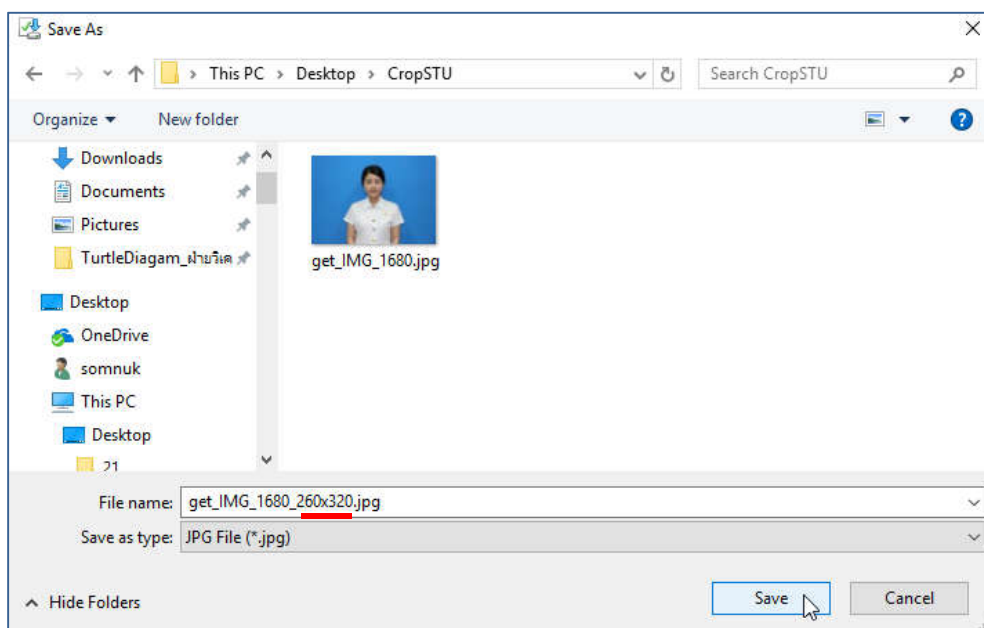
Save As

This PC > Desktop > CropSTU

Search CropSTU

Organize ▾ New folder

Downloads
Documents
Pictures
TurtleDiagam_ฝ่ายวิเค
Desktop
OneDrive
somnuk
This PC
Desktop
21

get_IMG_1680.jpg

File name: get_IMG_1680_260x320.jpg
Save as type: JPG File (*.jpg)

Hide Folders

Save
Cancel